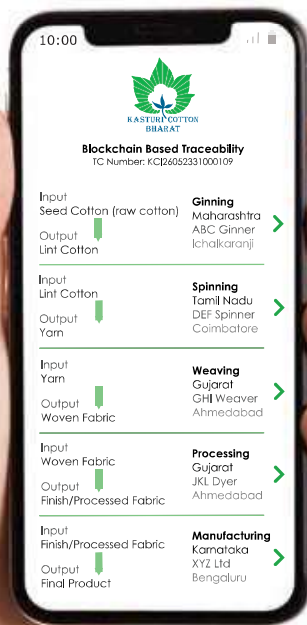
10:00

KASTURI COTTON BHARAT

Blockchain Based Traceability
TC Number: KC|26052331000109

Input
Seed Cotton (raw cotton)
Output
Lint Cotton

Ginning
Maharashtra
ABC Ginner
Ichalkaranji

Input
Lint Cotton
Output
Yarn

Spinning
Tamil Nadu
DEF Spinner
Coimbatore

Input
Yarn
Output
Woven Fabric

Weaving
Gujarat
GHI Weaver
Ahmedabad

Input
Woven Fabric
Output
Finish/Processed Fabric

Processing
Gujarat
JKL Dyer
Ahmedabad

Input
Finish/Processed Fabric
Output
Final Product

Manufacturing
Karnataka
XYZ Ltd
Bengaluru